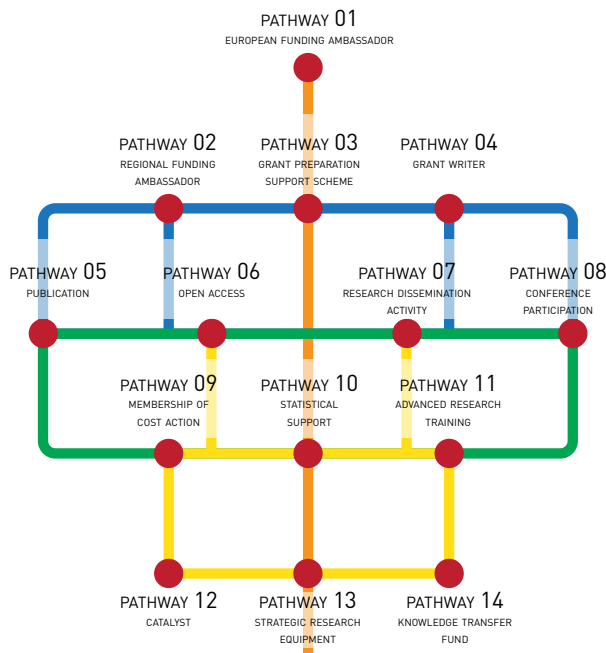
PATHWAY 01
EUROPEAN FUNDING AMBASSADOR

PATHWAY 02
REGIONAL FUNDING AMBASSADOR

PATHWAY 03
GRANT PREPARATION SUPPORT SCHEME

PATHWAY 04
GRANT WRITER

PATHWAY 05
PUBLICATION

PATHWAY 06
OPEN ACCESS

PATHWAY 07
RESEARCH DISSEMINATION ACTIVITY

PATHWAY 08
CONFERENCE PARTICIPATION

PATHWAY 09
MEMBERSHIP OF COST ACTION

PATHWAY 10
STATISTICAL SUPPORT

PATHWAY 11
ADVANCED RESEARCH TRAINING

PATHWAY 12
CATALYST

PATHWAY 13
STRATEGIC RESEARCH EQUIPMENT

PATHWAY 14
KNOWLEDGE TRANSFER FUND